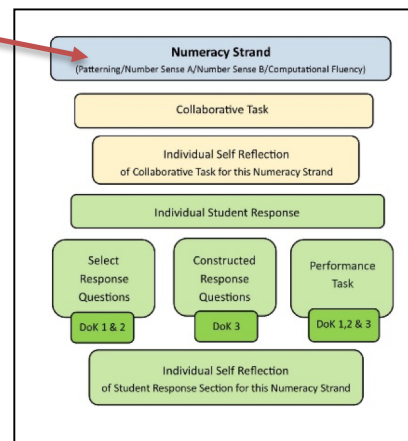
Numeracy Strand
(Patterning/Number Sense A/Number Sense B/Computational Fluency)

Collaborative Task

Individual Self Reflection
of Collaborative Task for this Numeracy Strand

Individual Student Response

Select Response Questions

DoK 1 & 2

Constructed Response Questions

DoK 3

Performance Task

DoK 1,2 & 3

Individual Self Reflection
of Student Response Section for this Numeracy Strand